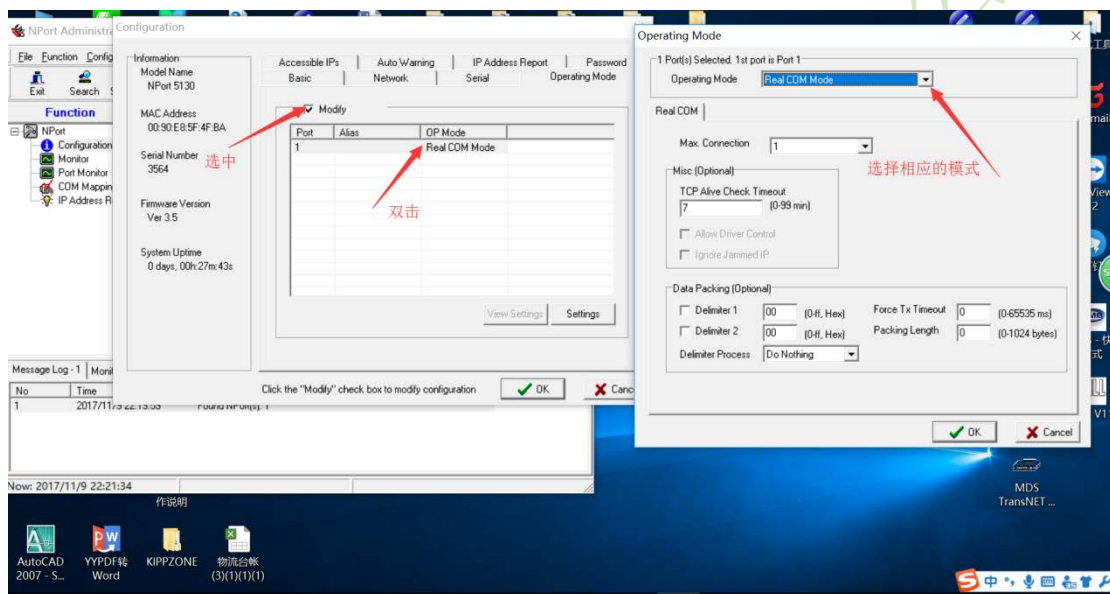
NPort Administra
File Function Config
Exit Search
Function
NPort
Configuration
Monitor
Port Monitor
COM Mappin
IP Address R

Configuration
Information
Model Name
NPort 5130
MAC Address
00:90:E8:5F:4F:BA
Serial Number
3564
Firmware Version
Ver 3.5
System Uptime
0 days, 00h:27m:43s

Accessible IPs | Auto Warning | IP Address Report | Password
Basic | Network | Serial | Operating Mode

Modify
| Port | Alias | OP Mode |
|---|---|---|
| 1 | | Real COM Mode |

View Settings | Settings
Click the "Modify" check box to modify configuration
OK | Canc

选中
双击

Message Log - 1 | Moni
| No | Time | |
|---|---|---|
| 1 | 2017/11/9 22:13:53 | Found NPort(s): 1 |
Now: 2017/11/9 22:21:34

Operating Mode
1 Port(s) Selected. 1st port is Port 1
Operating Mode Real COM Mode
Real COM
Max. Connection 1
Misc (Optional)
TCP Alive Check Timeout
7 (0-99 min)
Allow Driver Control
Ignore Jammed IP
Data Packing (Optional)
Delimiter 1 00 (0-ff, Hex)
Delimiter 2 00 (0-ff, Hex)
Delimiter Process Do Nothing
Force Tx Timeout 0 (0-65535 ms)
Packing Length 0 (0-1024 bytes)
OK | Cancel

选择相应的模式

作说明
AutoCAD 2007 - S...
YYPDF转Word
KIPPZONE
物流台帐 (3)(1)(1)(1)
MDS TransNET ...
中